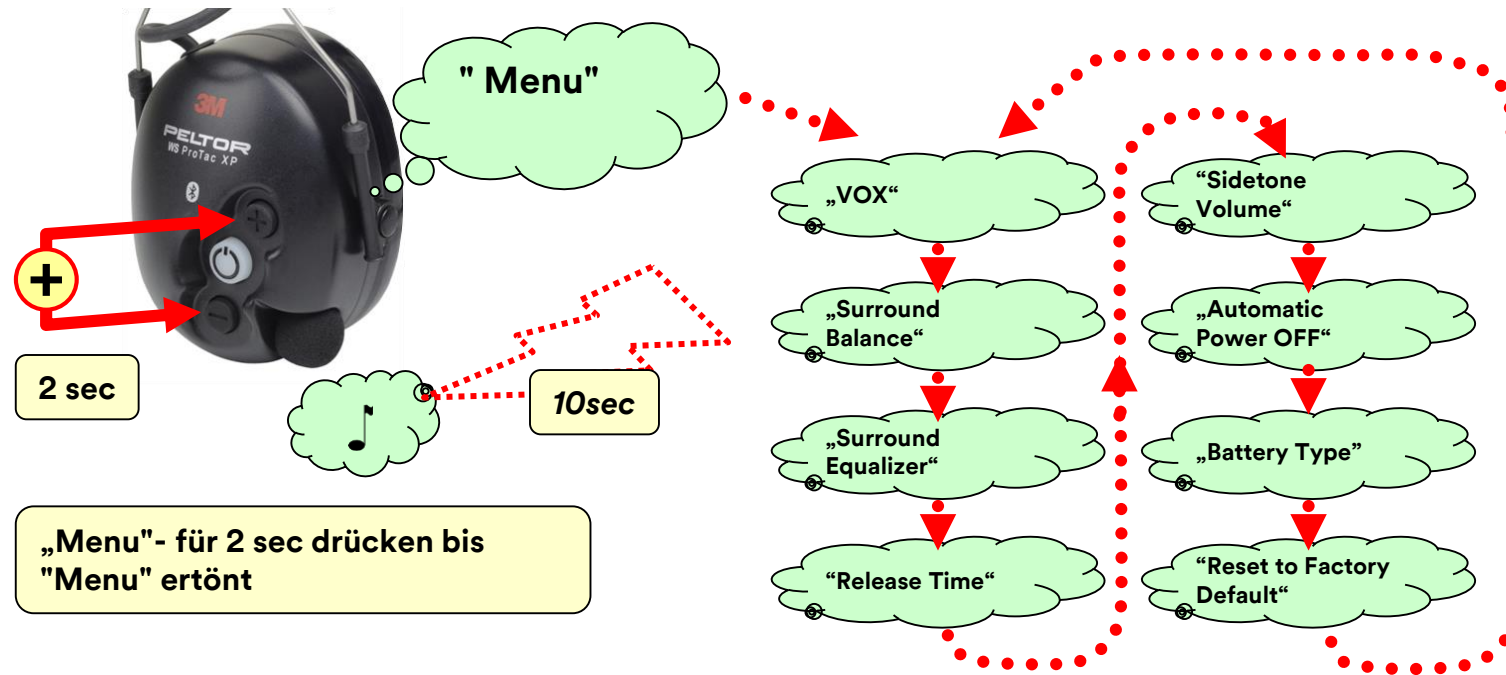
3M
PELTOR
WS ProTac XP

" Menu"

+

2 sec

10sec

„Menu"- für 2 sec drücken bis "Menu" ertönt

„VOX“

„Surround Balance“

„Surround Equalizer“

“Release Time“

“Sidetone Volume“

„Automatic Power OFF“

„Battery Type”

“Reset to Factory Default“